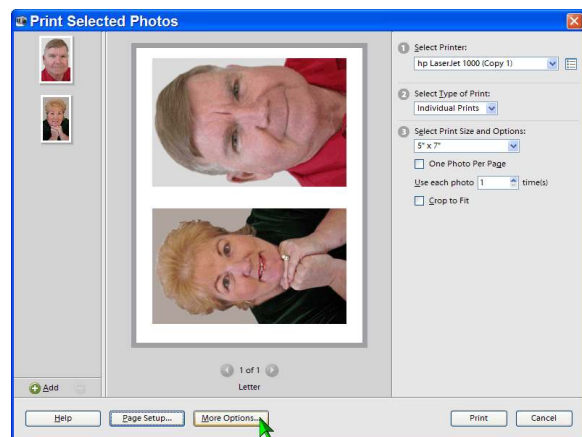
Print Selected Photos

1 Select Printer:
hp LaserJet 1000 (Copy 1)

2 Select Type of Print:
Individual Prints

3 Select Print Size and Options:
5" x 7"
One Photo Per Page
Use each photo 1 time(s)
Crop to Fit

1 of 1
Letter

Add

Help
Page Setup...
More Options...
Print
Cancel